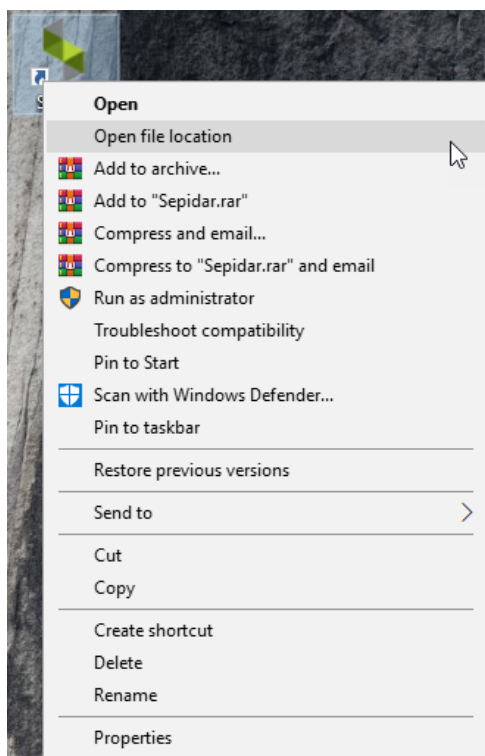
S

Open
Open file location
Add to archive...
Add to "Sepidar.rar"
Compress and email...
Compress to "Sepidar.rar" and email
Run as administrator
Troubleshoot compatibility
Pin to Start
Scan with Windows Defender...
Pin to taskbar

Restore previous versions

Send to

Cut
Copy

Create shortcut
Delete
Rename

Properties